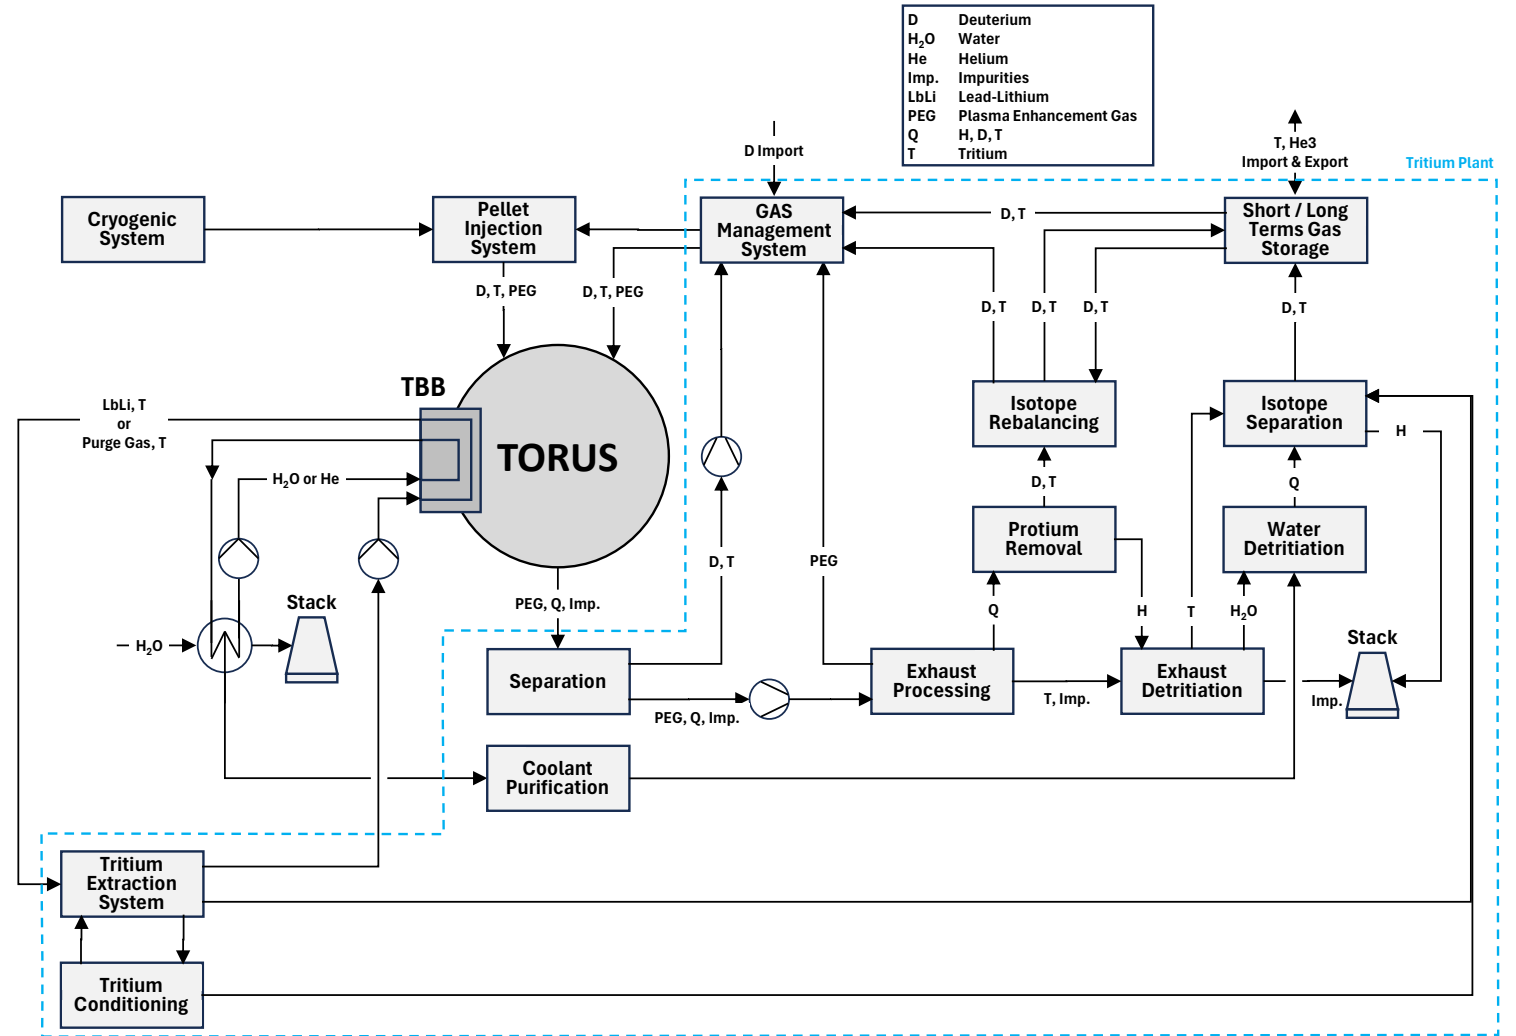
| | |
|---|---|
| D | Deuterium |
| $H_2O$ | Water |
| He | Helium |
| Imp. | Impurities |
| LbLi | Lead-Lithium |
| PEG | Plasma Enhancement Gas |
| Q | H, D, T |
| T | Tritium |

D Import

T, He3 Import & Export

Tritium Plant

Cryogenic System

Pellet Injection System

GAS Management System

D, T

Short / Long Terms Gas Storage

D, T, PEG

D, T, PEG

D, T

D, T

D, T

D, T

TBB

TORUS

LbLi, T or Purge Gas, T

Isotope Rebalancing

Isotope Separation

H

$H_2O$ or He

D, T

Q

Protium Removal

Water Detritiation

Stack

— $H_2O$

D, T

PEG

PEG, Q, Imp.

Q

H

T

$H_2O$

Stack

Separation

Exhaust Processing

Exhaust Detritiation

T, Imp.

Imp.

PEG, Q, Imp.

Coolant Purification

Tritium Extraction System

Tritium Conditioning